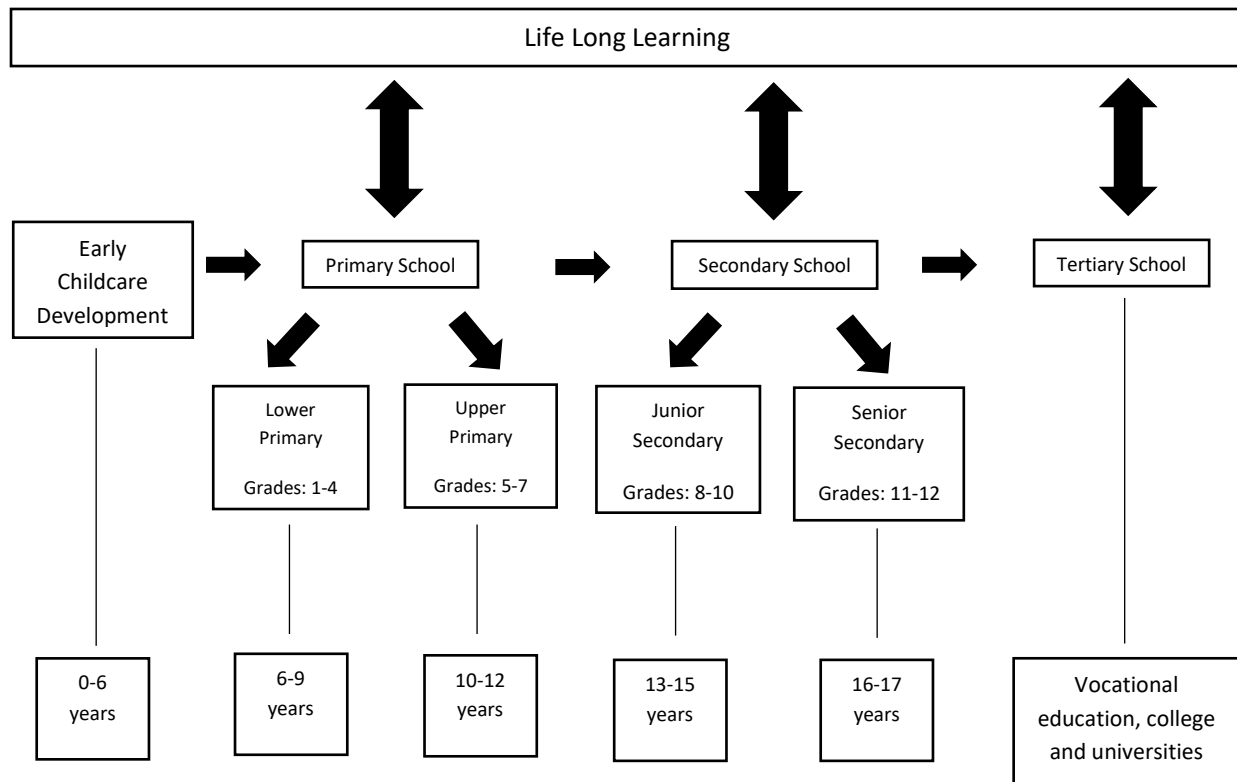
Life Long Learning

Early Childcare Development

Primary School

Secondary School

Tertiary School

Lower Primary

Grades: 1-4

Upper Primary

Grades: 5-7

Junior Secondary

Grades: 8-10

Senior Secondary

Grades: 11-12

0-6 years

6-9 years

10-12 years

13-15 years

16-17 years

Vocational education, college and universities